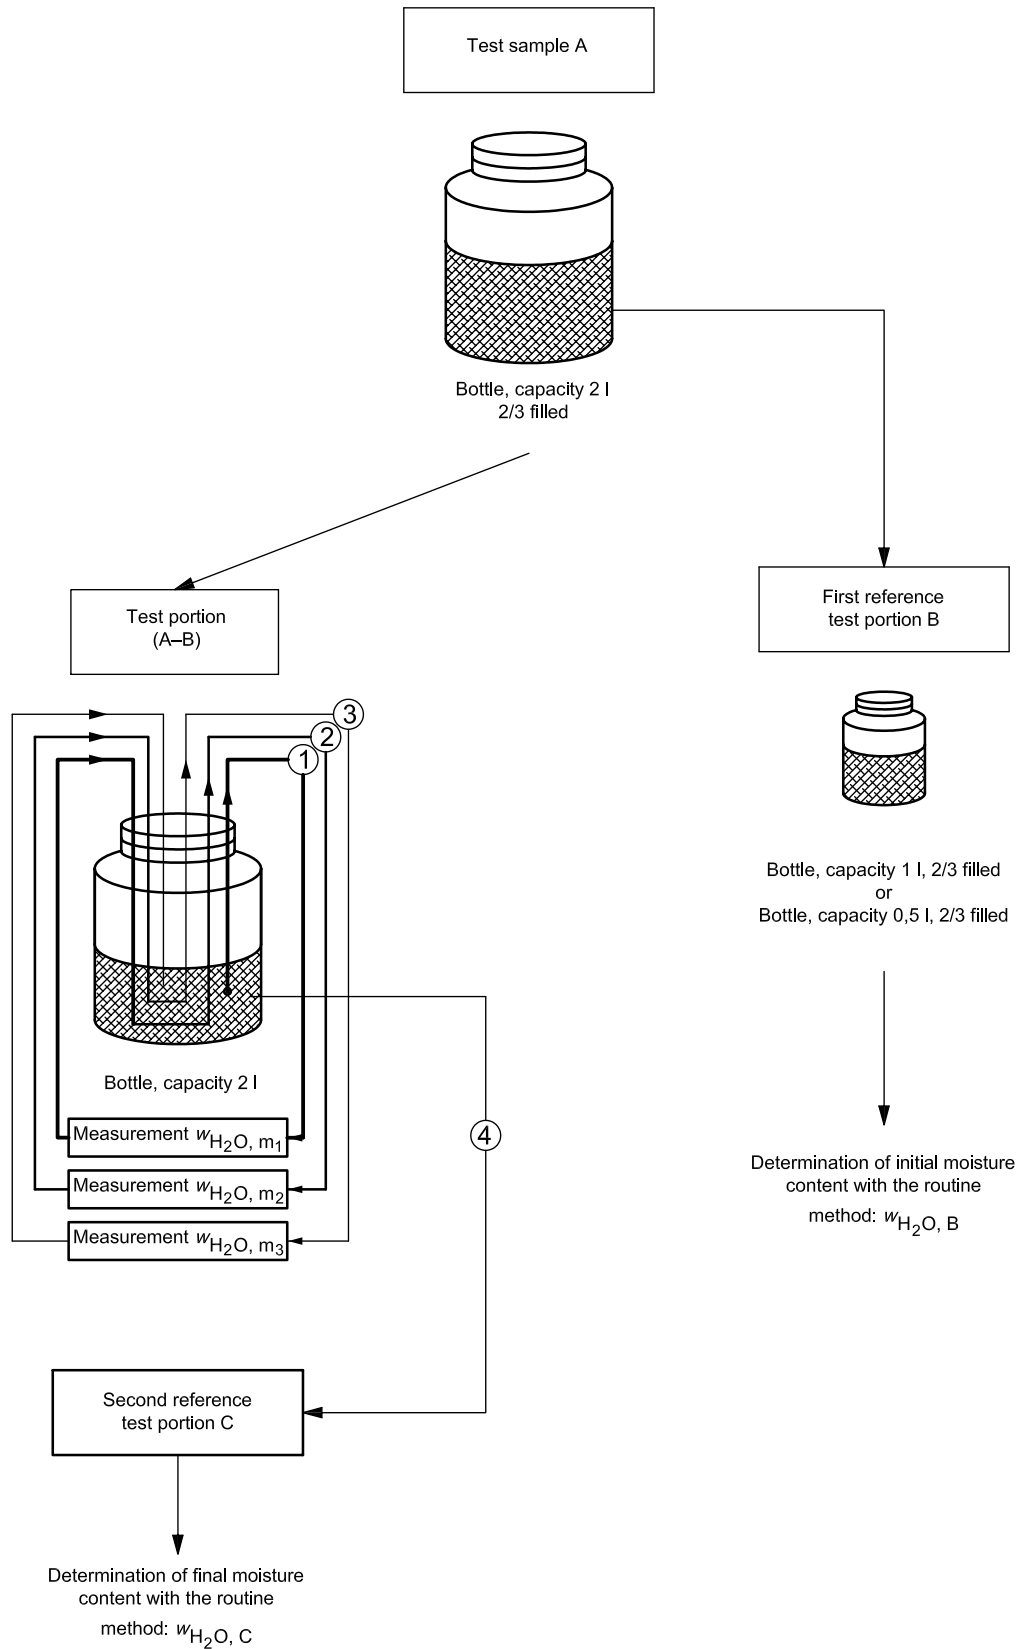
Test sample A

Bottle, capacity 2 l
2/3 filled

Test portion
(A–B)

First reference
test portion B

3
2
1

Bottle, capacity 1 l, 2/3 filled
or
Bottle, capacity 0,5 l, 2/3 filled

Bottle, capacity 2 l

Measurement $w_{H_2O, m_1}$

Measurement $w_{H_2O, m_2}$

Measurement $w_{H_2O, m_3}$

4

Determination of initial moisture content with the routine method: $w_{H_2O, B}$

Second reference
test portion C

Determination of final moisture content with the routine method: $w_{H_2O, C}$